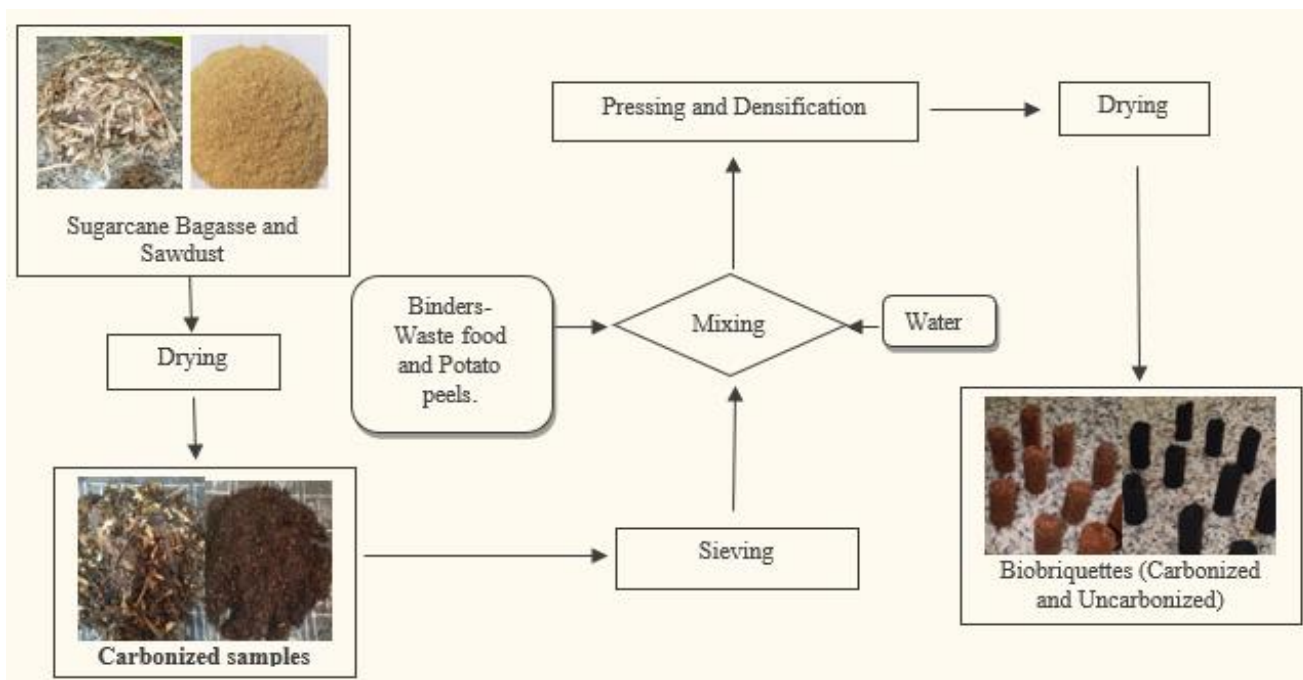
Sugarcane Bagasse and Sawdust

Drying

Carbonized samples

Binders- Waste food and Potato peels.

Mixing

Water

Pressing and Densification

Sieving

Drying

Biobriquettes (Carbonized and Uncarbonized)